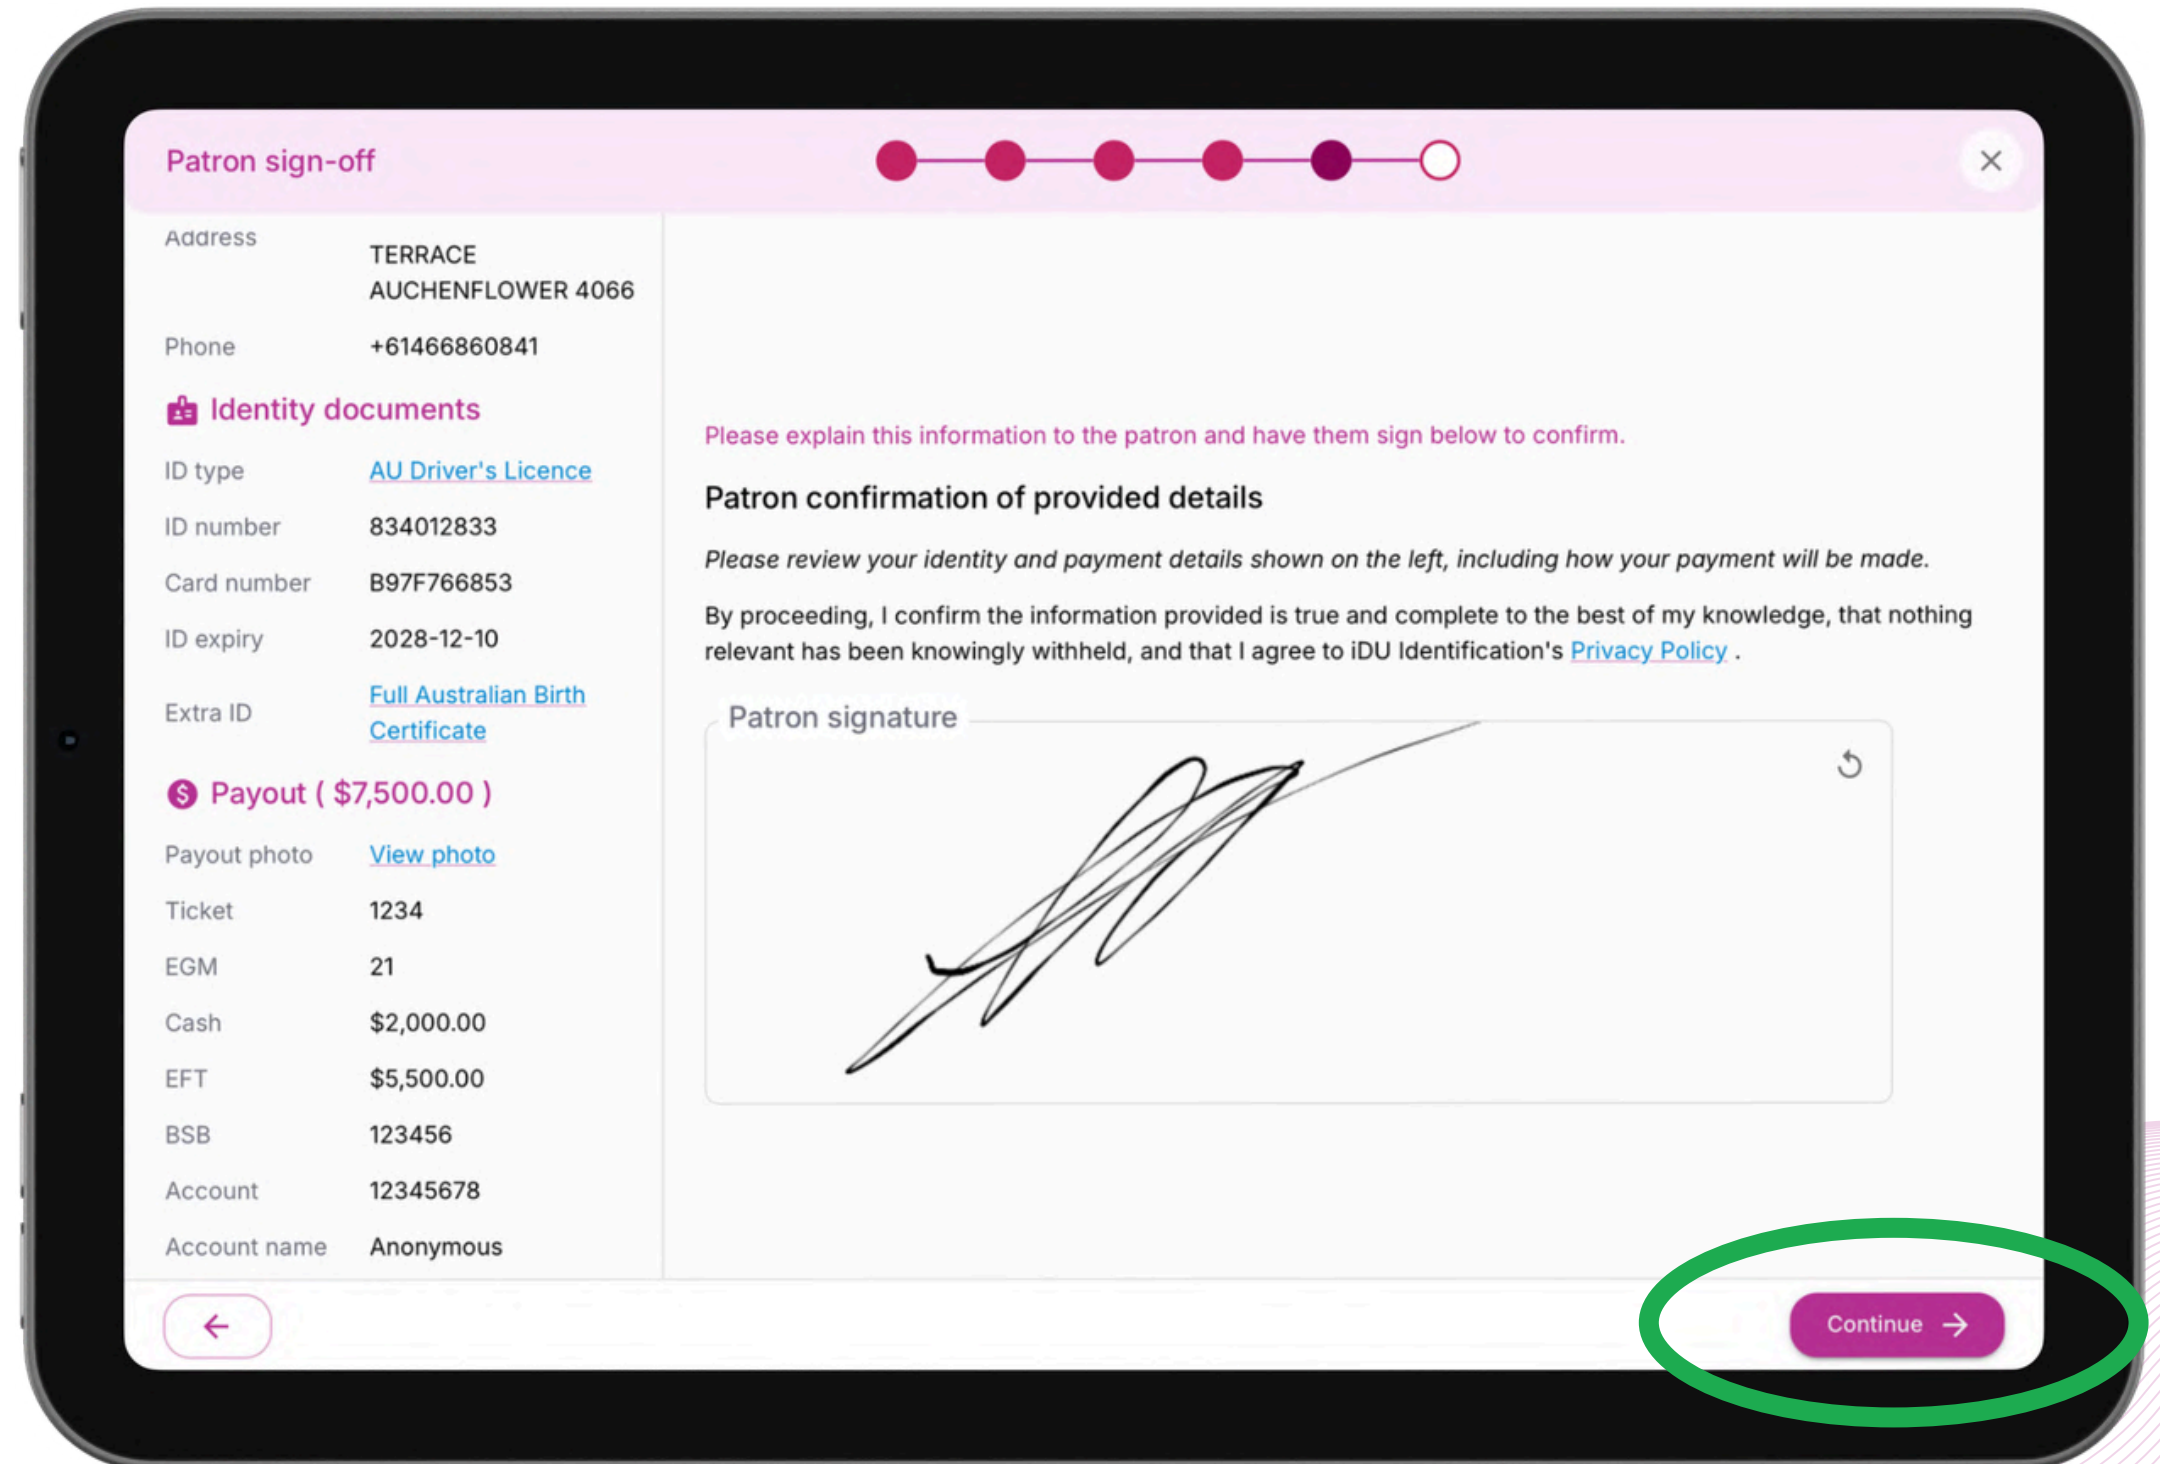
Patron sign-off

Address TERRACE AUCHENFLOWER 4066

Phone +61466860841

Identity documents

ID type AU Driver's Licence

ID number 834012833

Card number B97F766853

ID expiry 2028-12-10

Extra ID Full Australian Birth Certificate

Payout ( $7,500.00 )

Payout photo View photo

Ticket 1234

EGM 21

Cash $2,000.00

EFT $5,500.00

BSB 123456

Account 12345678

Account name Anonymous

Please explain this information to the patron and have them sign below to confirm.

Patron confirmation of provided details

*Please review your identity and payment details shown on the left, including how your payment will be made.*

By proceeding, I confirm the information provided is true and complete to the best of my knowledge, that nothing relevant has been knowingly withheld, and that I agree to iDU Identification's Privacy Policy .

Patron signature

Continue